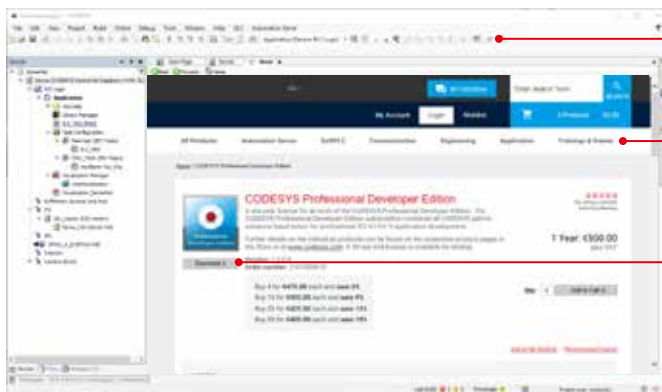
File Edit View Project Build Online Debug Tools Window Help SC Automation Server

My Account Login Wishlist 0 Products

All Products Automation Server CoDeSys Communication Engineering Application Trainings & Events

CODESYS Professional Developer Edition

1 Year: €500.00

Buy 5 for €475.00 each and save 5%
Buy 10 for €450.00 each and save 10%
Buy 20 for €425.00 each and save 15%
Buy 50 for €400.00 each and save 20%

Add to Cart